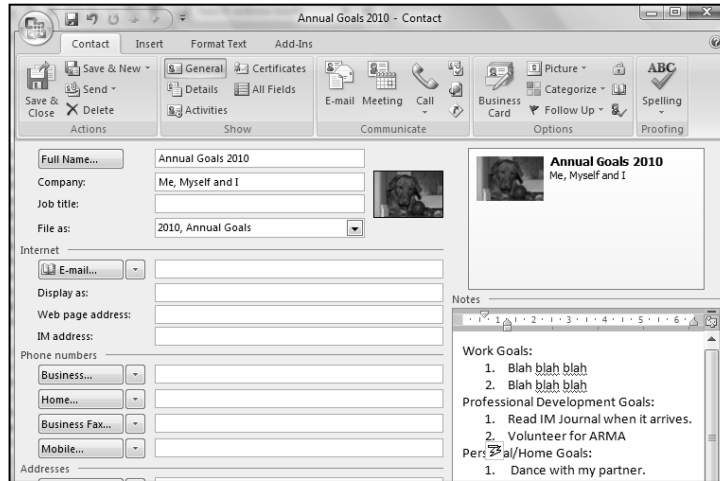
Annual Goals 2010 - Contact

Contact Insert Format Text Add-Ins

Save & Close
Save & New
Send
Delete
Actions

General
Details
Activities
Certificates
All Fields
Show

E-mail Meeting Call
Communicate

Business Card
Picture
Categorize
Follow Up
Options

Spelling
Proofing

Full Name... Annual Goals 2010
Company: Me, Myself and I
Job title:
File as: 2010, Annual Goals

Internet
E-mail...
Display as:
Web page address:
IM address:

Phone numbers
Business...
Home...
Business Fax...
Mobile...

Addresses

Annual Goals 2010
Me, Myself and I

Notes

Work Goals:
1. Blah blah blah
2. Blah blah blah
Professional Development Goals:
1. Read IM Journal when it arrives.
2. Volunteer for ARMA
Pers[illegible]al/Home Goals:
1. Dance with my partner.